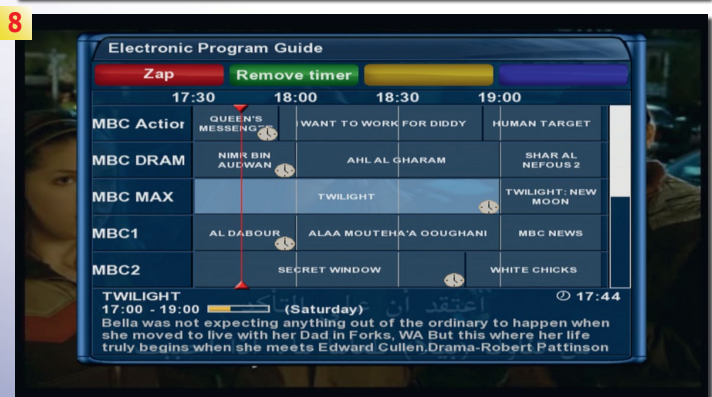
8

Electronic Program Guide

Zap | Remove timer

17:30 18:00 18:30 19:00

| MBC Actior | QUEEN'S MESSENG | I WANT TO WORK FOR DIDDY | HUMAN TARGET |
|---|---|---|---|
| MBC DRAM | NIMR BIN AUDWAN | AHL AL GHARAM | SHAR AL NEFOUS 2 |
| MBC MAX | TWILIGHT | | TWILIGHT: NEW MOON |
| MBC1 | AL DABOUR | ALAA MOUTEHA'A OOUGHANI | MBC NEWS |
| MBC2 | SECRET WINDOW | | WHITE CHICKS |

TWILIGHT
17:00 - 19:00 (Saturday) 17:44
Bella was not expecting anything out of the ordinary to happen when she moved to live with her Dad in Forks, WA But this where her life truly begins when she meets Edward Cullen.Drama-Robert Pattinson

اعتقد ان على التاك